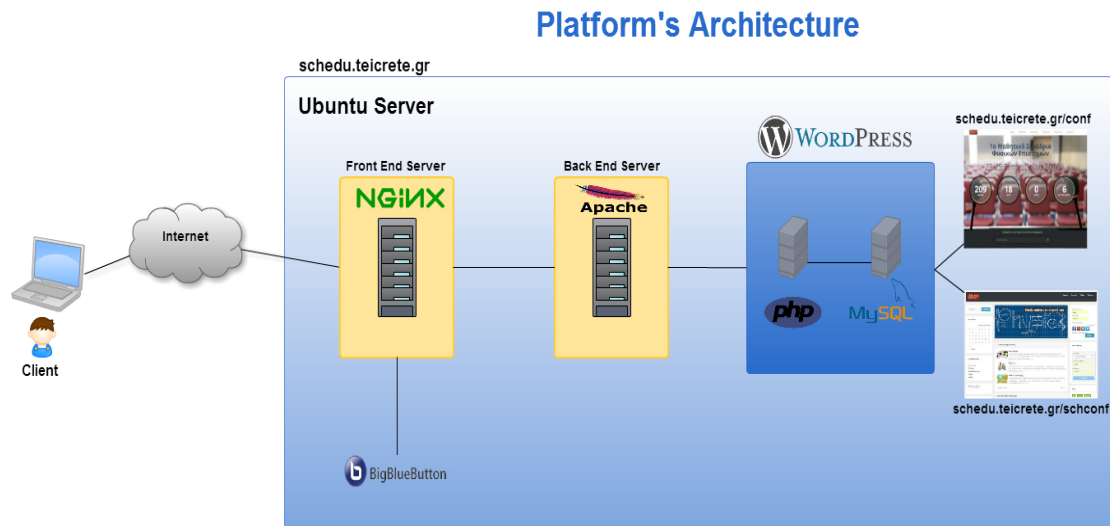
Platform's Architecture

schedu.teicrete.gr

Ubuntu Server

Internet

Client

Front End Server

NGINX

Back End Server

Apache

WordPress

php

MySQL

schedu.teicrete.gr/conf

209 18 0 6

schedu.teicrete.gr/schconf

BigBlueButton